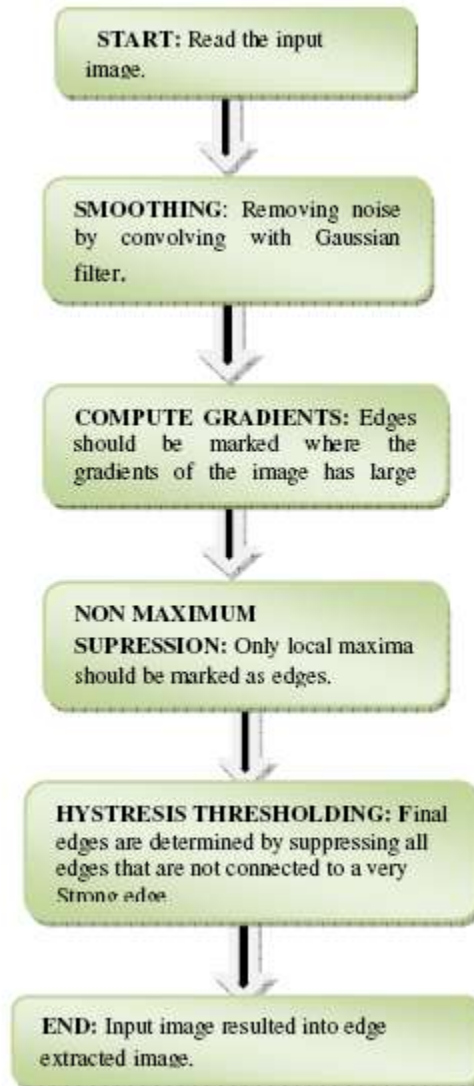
START: Read the input image.

SMOOTHING: Removing noise by convolving with Gaussian filter.

COMPUTE GRADIENTS: Edges should be marked where the gradients of the image has large

NON MAXIMUM SUPRESSION: Only local maxima should be marked as edges.

HYSTRESIS THRESHOLDING: Final edges are determined by suppressing all edges that are not connected to a very Strong edge

END: Input image resulted into edge extracted image.